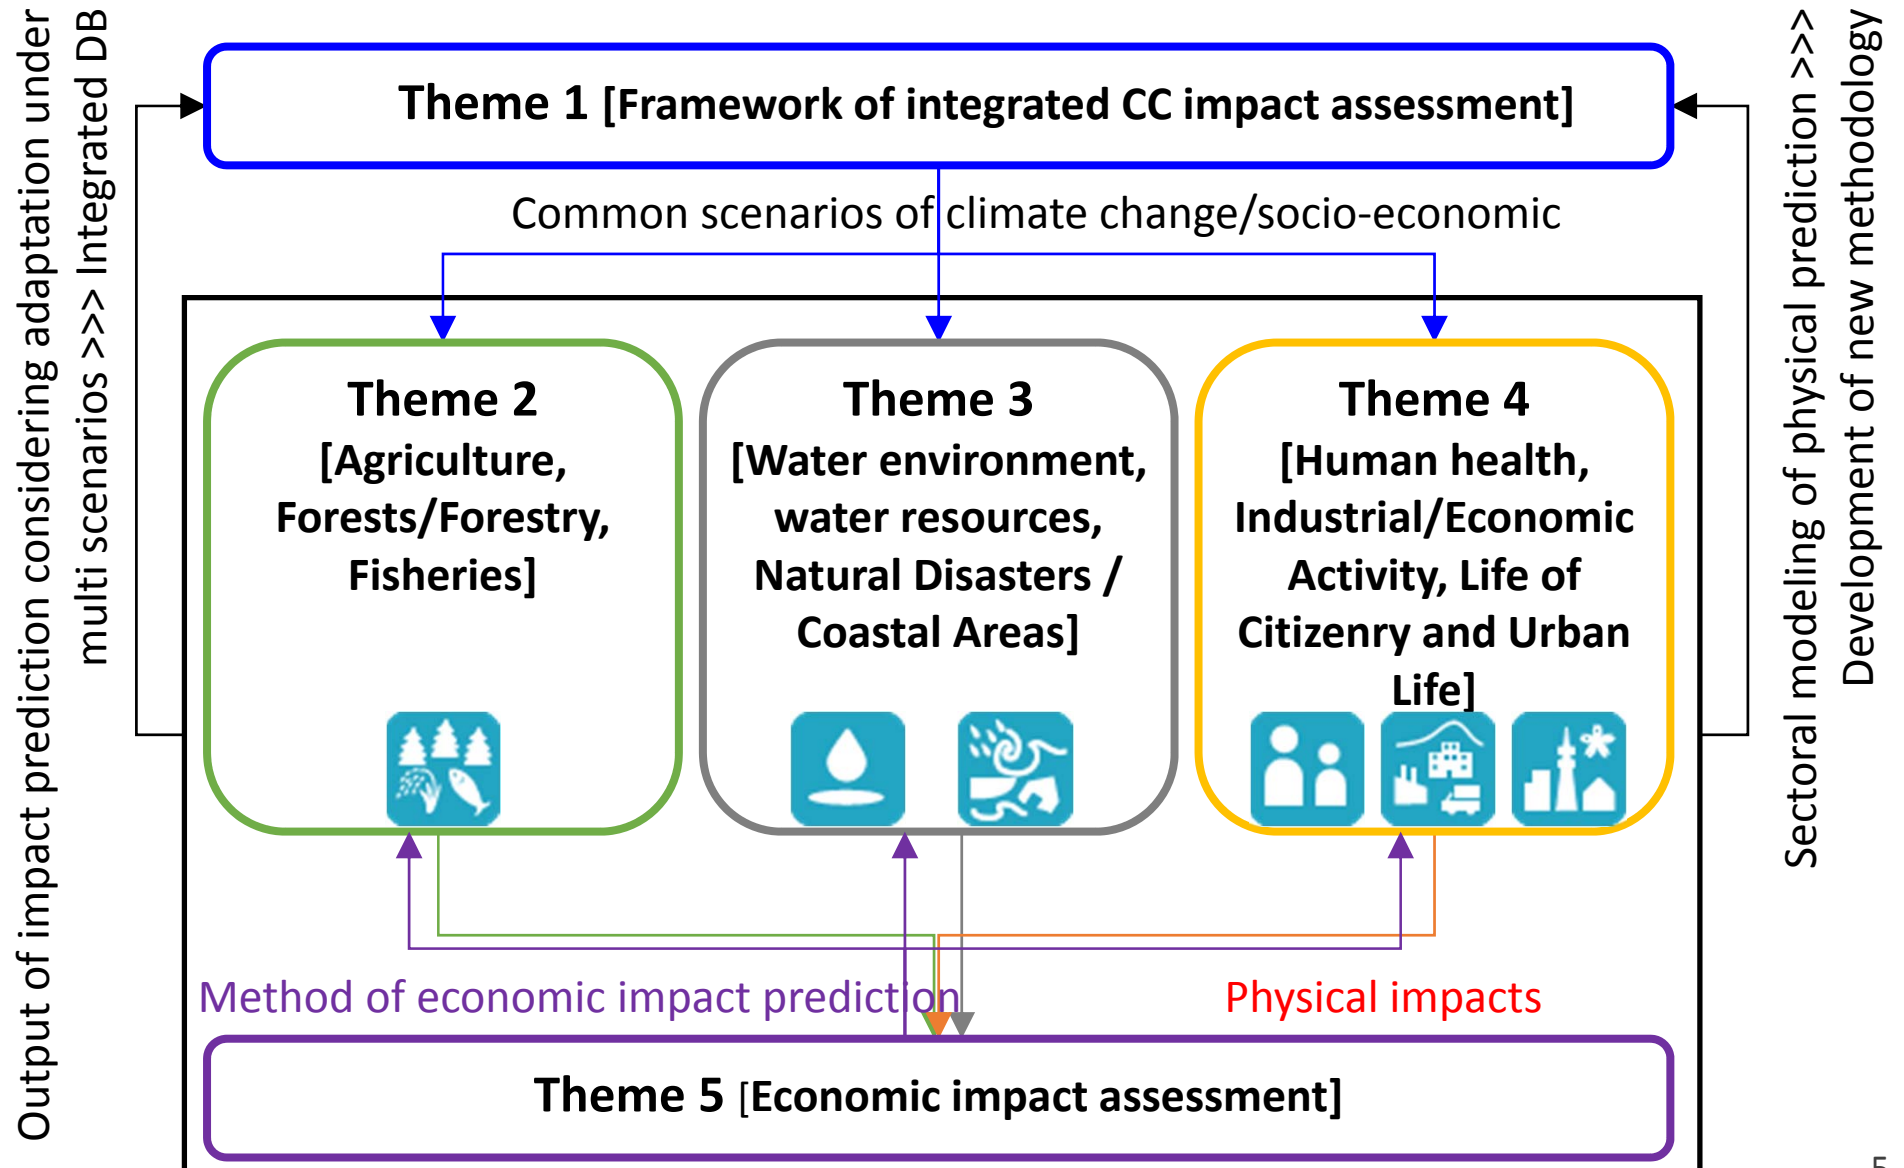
Output of impact prediction considering adaptation under multi scenarios >>> Integrated DB

Theme 1 [Framework of integrated CC impact assessment]

Common scenarios of climate change/socio-economic

Theme 2 [Agriculture, Forests/Forestry, Fisheries]

Theme 3 [Water environment, water resources, Natural Disasters / Coastal Areas]

Theme 4 [Human health, Industrial/Economic Activity, Life of Citizenry and Urban Life]

Method of economic impact prediction

Physical impacts

Theme 5 [Economic impact assessment]

Sectoral modeling of physical prediction >>> Development of new methodology